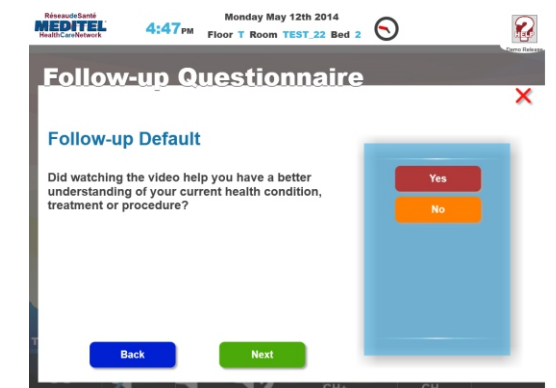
RéseaudeSanté
MEDITEL
HealthCareNetwork

4:47PM

Monday May 12th 2014
Floor T Room TEST_22 Bed 2

HELP
Demo Release

Follow-up Questionnaire

Follow-up Default

Did watching the video help you have a better understanding of your current health condition, treatment or procedure?

Yes
No

Back
Next